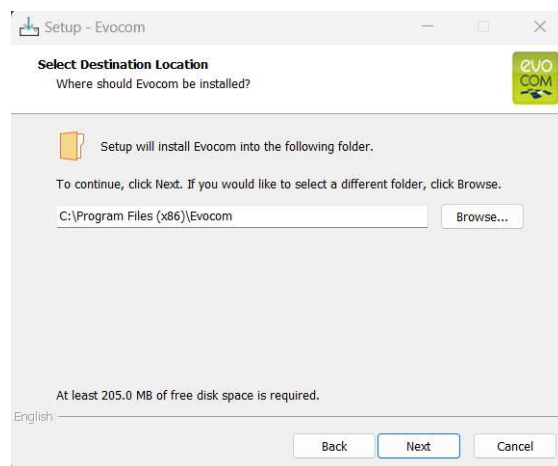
Setup - Evocom

Select Destination Location
Where should Evocom be installed?

evo COM

Setup will install Evocom into the following folder.

To continue, click Next. If you would like to select a different folder, click Browse.

C:\Program Files (x86)\Evocom

Browse...

At least 205.0 MB of free disk space is required.

English

Back

Next

Cancel